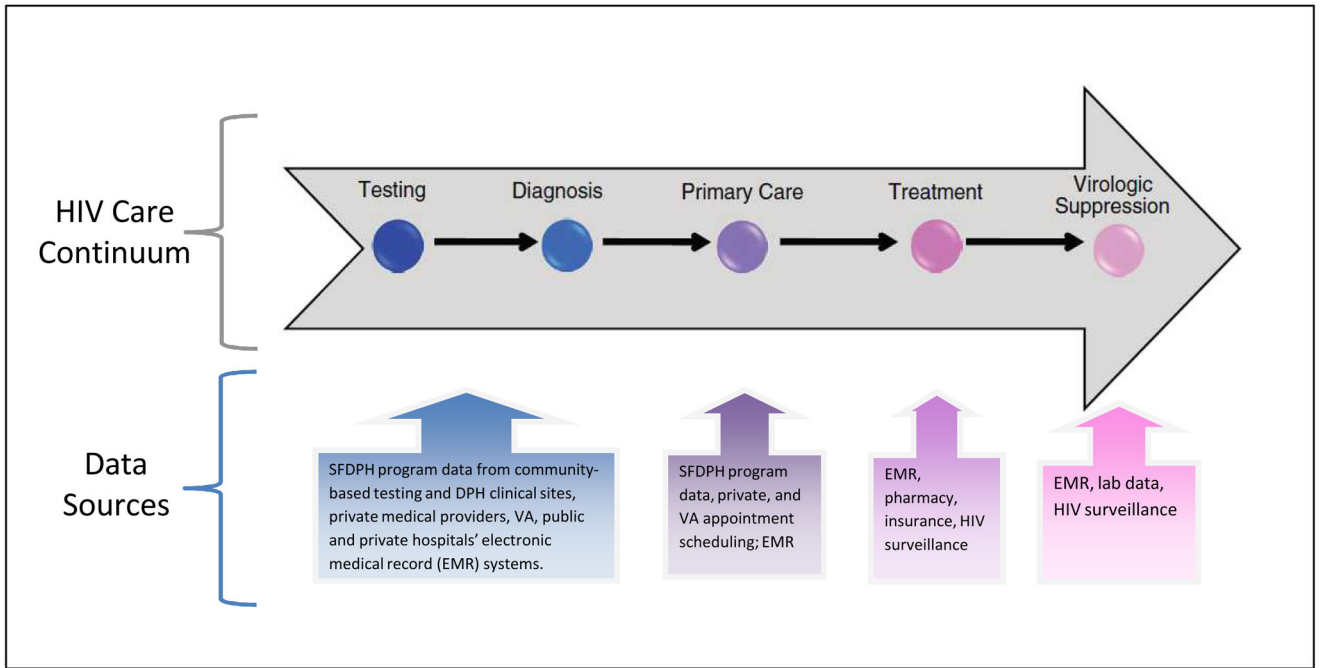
HIV Care Continuum

Testing

Diagnosis

Primary Care

Treatment

Virologic Suppression

Data Sources

SFDPH program data from community-based testing and DPH clinical sites, private medical providers, VA, public and private hospitals' electronic medical record (EMR) systems.

SFDPH program data, private, and VA appointment scheduling; EMR

EMR, pharmacy, insurance, HIV surveillance

EMR, lab data, HIV surveillance